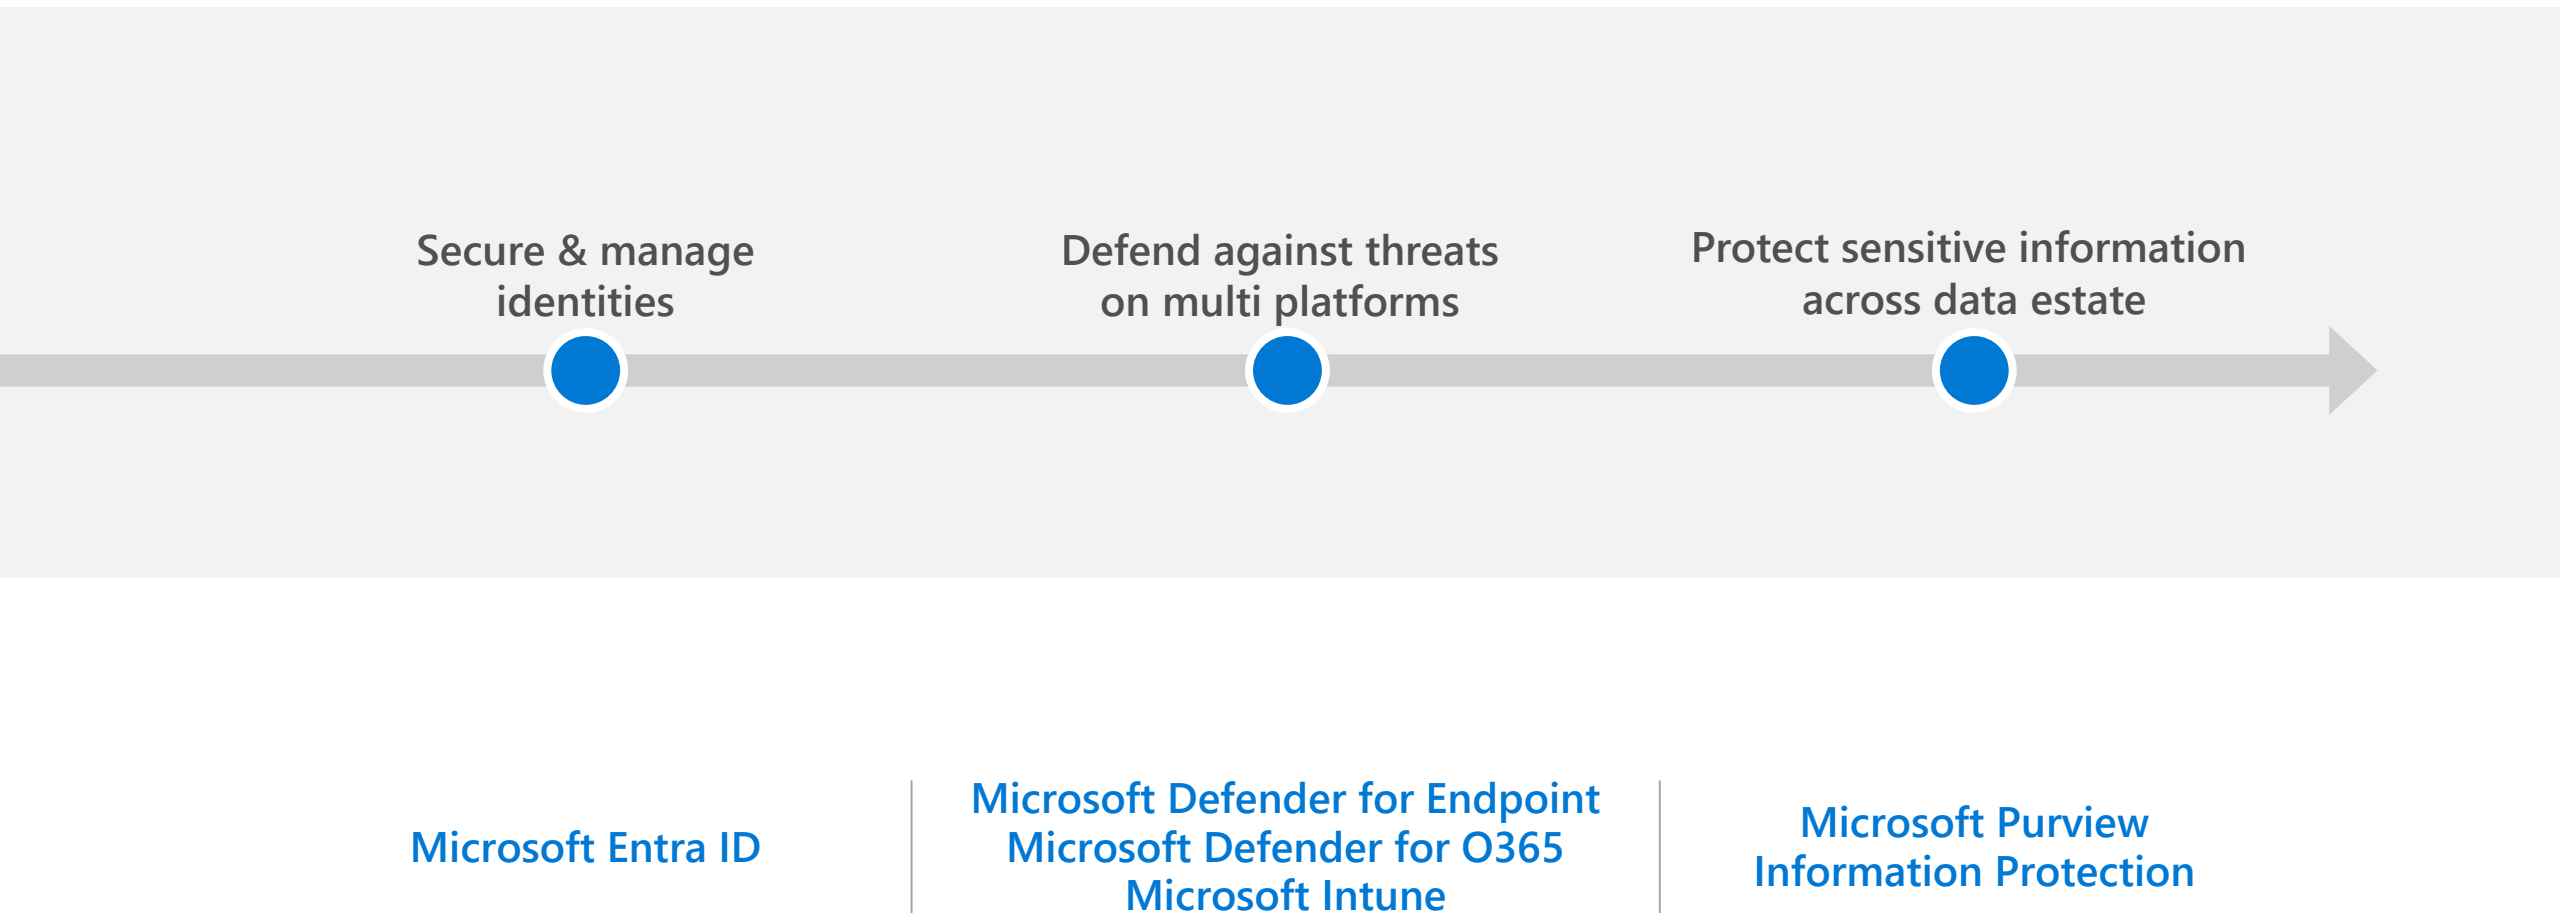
Secure & manage identities

Defend against threats on multi platforms

Protect sensitive information across data estate

Microsoft Entra ID

Microsoft Defender for Endpoint
Microsoft Defender for O365
Microsoft Intune

Microsoft Purview
Information Protection